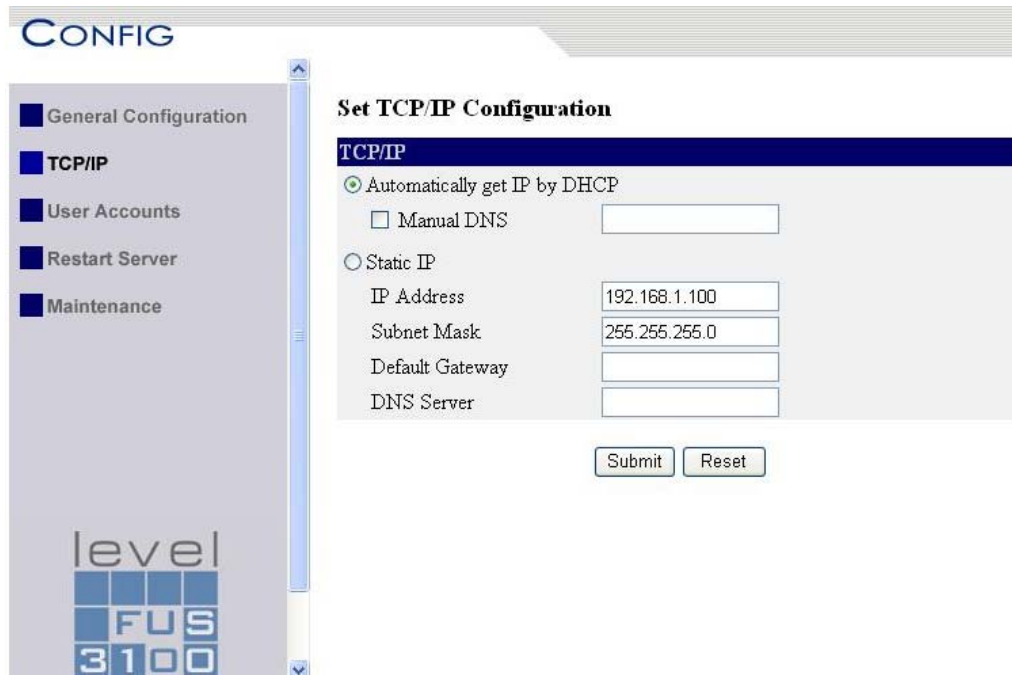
CONFIG

General Configuration
TCP/IP
User Accounts
Restart Server
Maintenance

level
FUS
3100

Set TCP/IP Configuration

TCP/IP
Automatically get IP by DHCP
Manual DNS
Static IP
IP Address 192.168.1.100
Subnet Mask 255.255.255.0
Default Gateway
DNS Server

Submit Reset